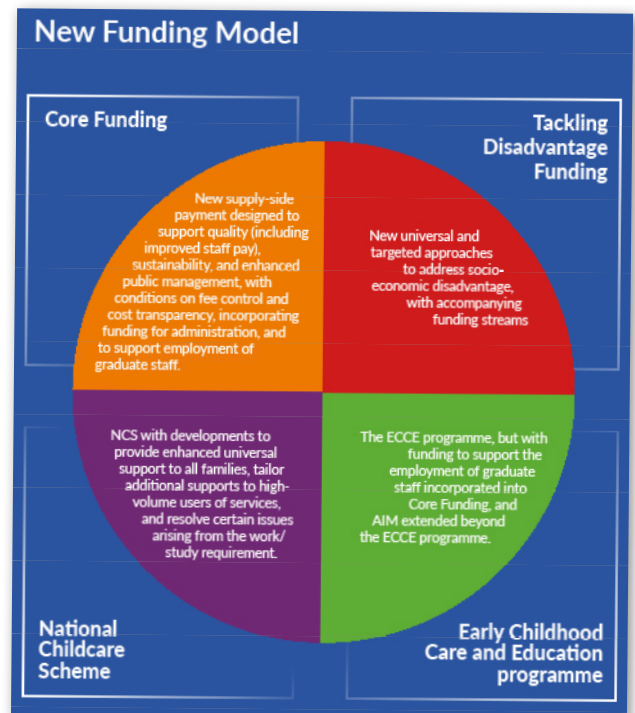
New Funding Model

Core Funding

Tackling Disadvantage Funding

New supply-side payment designed to support quality (including improved staff pay), sustainability, and enhanced public management, with conditions on fee control and cost transparency, incorporating funding for administration, and to support employment of graduate staff.

New universal and targeted approaches to address socio-economic disadvantage, with accompanying funding streams

NCS with developments to provide enhanced universal support to all families, tailor additional supports to high-volume users of services, and resolve certain issues arising from the work/ study requirement.

The ECCE programme, but with funding to support the employment of graduate staff incorporated into Core Funding, and AIM extended beyond the ECCE programme.

National Childcare Scheme

Early Childhood Care and Education programme